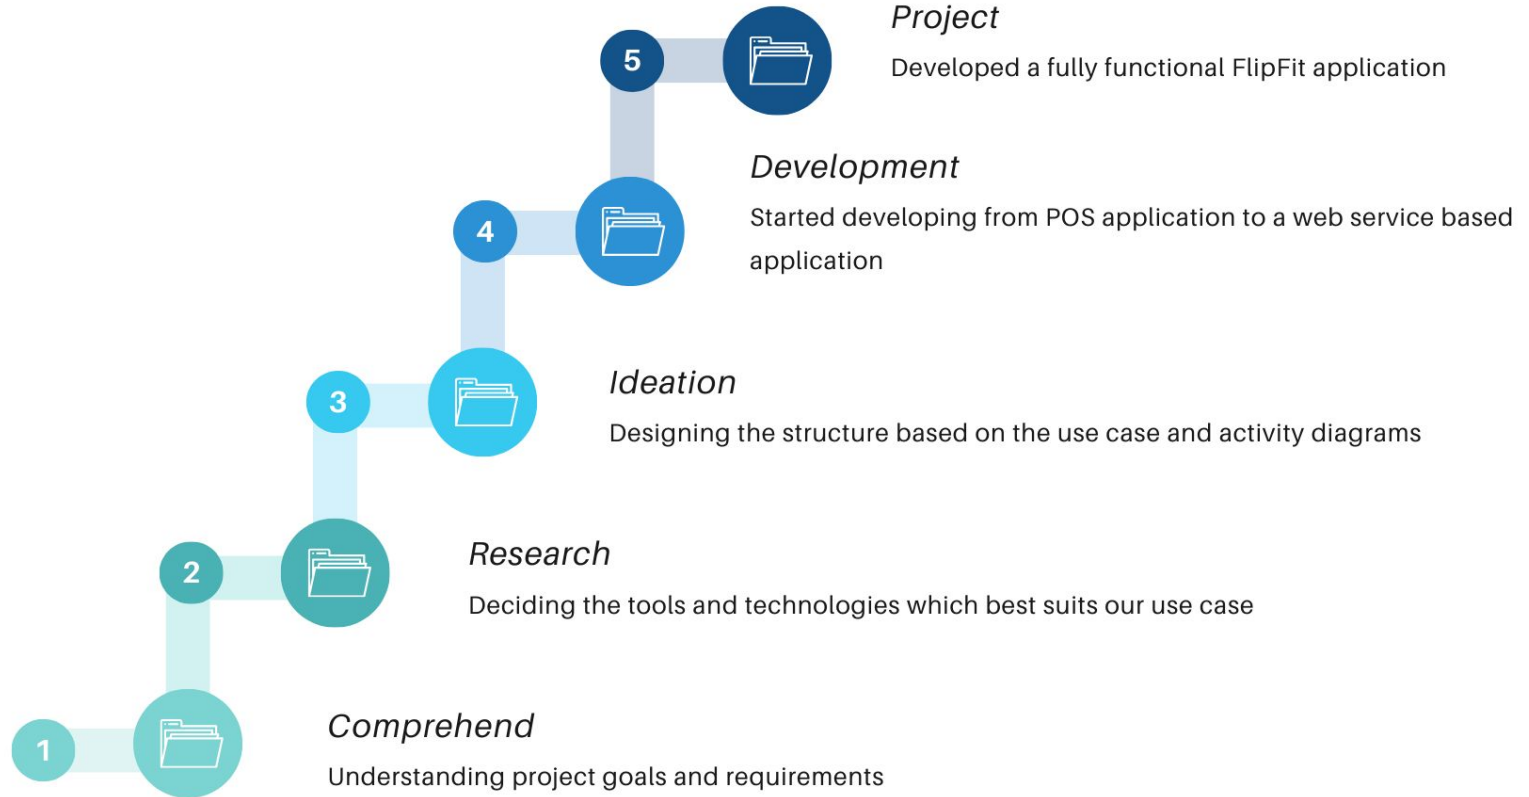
5

Project
Developed a fully functional FlipFit application

4

Development
Started developing from POS application to a web service based application

3

Ideation
Designing the structure based on the use case and activity diagrams

2

Research
Deciding the tools and technologies which best suits our use case

1

Comprehend
Understanding project goals and requirements